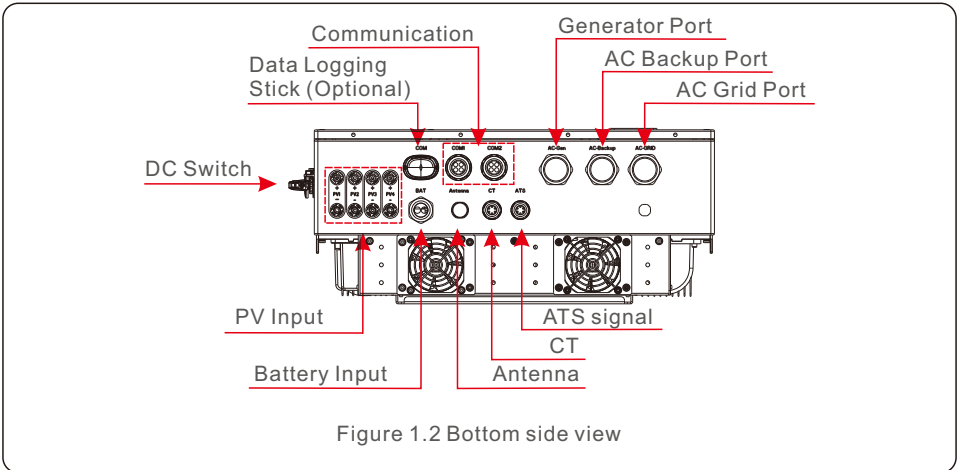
Communication

Generator Port

Data Logging Stick (Optional)

AC Backup Port

AC Grid Port

DC Switch

COM

COM1

COM2

AC-Gen

AC-Backup

AC-GRID

PV1

PV2

PV3

PV4

BAT

Antenna

CT

ATS

PV Input

ATS signal

CT

Battery Input

Antenna

Figure 1.2 Bottom side view